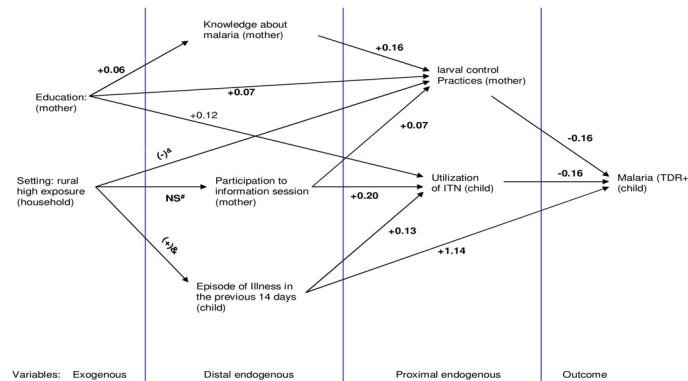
Knowledge about malaria (mother)

+0.16

+0.06

larval control Practices (mother)

Education: (mother)

+0.07

+0.12

+0.07

-0.16

(-)&

Setting: rural high exposure (household)

Participation to information session (mother)

Utilization of ITN (child)

-0.16

Malaria (TDR+ (child)

NS#

+0.20

(+)&

+0.13

+1.14

Episode of Illness in the previous 14 days (child)

Variables: Exogenous

Distal endogenous

Proximal endogenous

Outcome